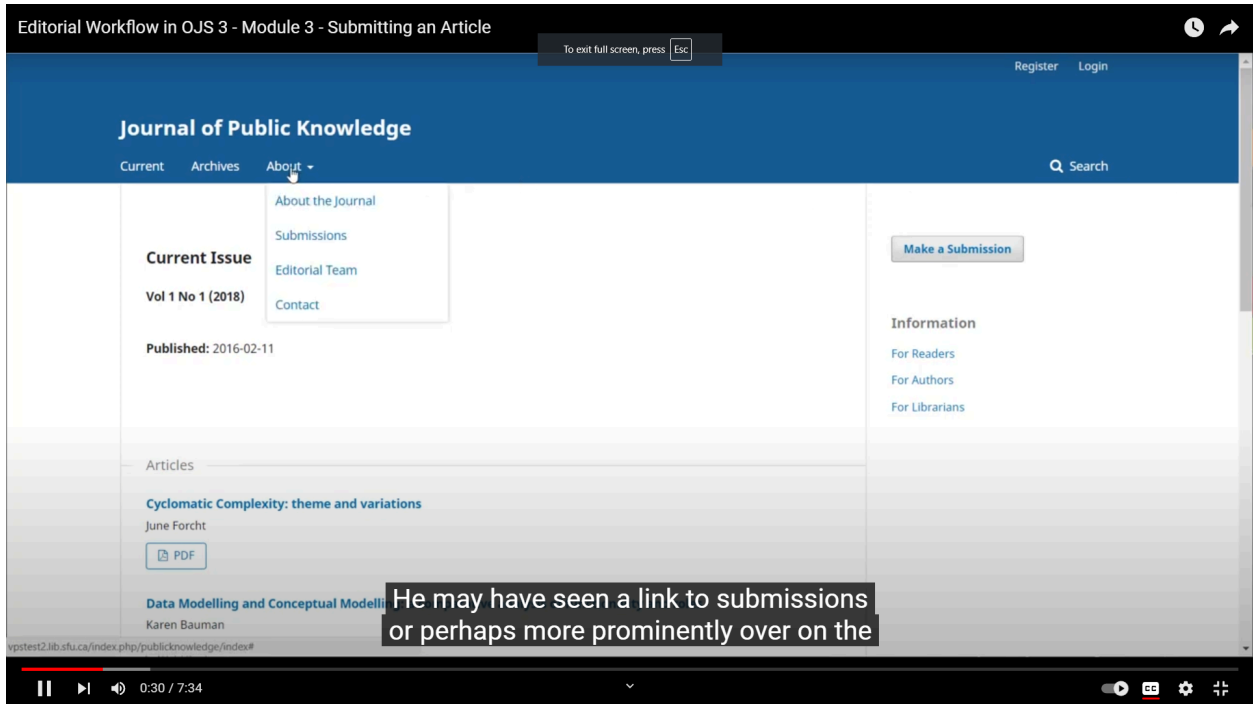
Editorial Workflow in OJS 3 - Module 3 - Submitting an Article

To exit full screen, press Esc

Register Login

Journal of Public Knowledge

Current Archives About

Search

About the Journal
Submissions
Editorial Team
Contact

Current Issue

Vol 1 No 1 (2018)

Published: 2016-02-11

Make a Submission

Information
For Readers
For Authors
For Librarians

Articles

Cyclomatic Complexity: theme and variations
June Forcht
PDF

Data Modelling and Conceptual Modelli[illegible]
Karen Bauman

He may have seen a link to submissions
or perhaps more prominently over on the

vpstest2.lib.sfu.ca/index.php/publicknowledge/index#

0:30 / 7:34